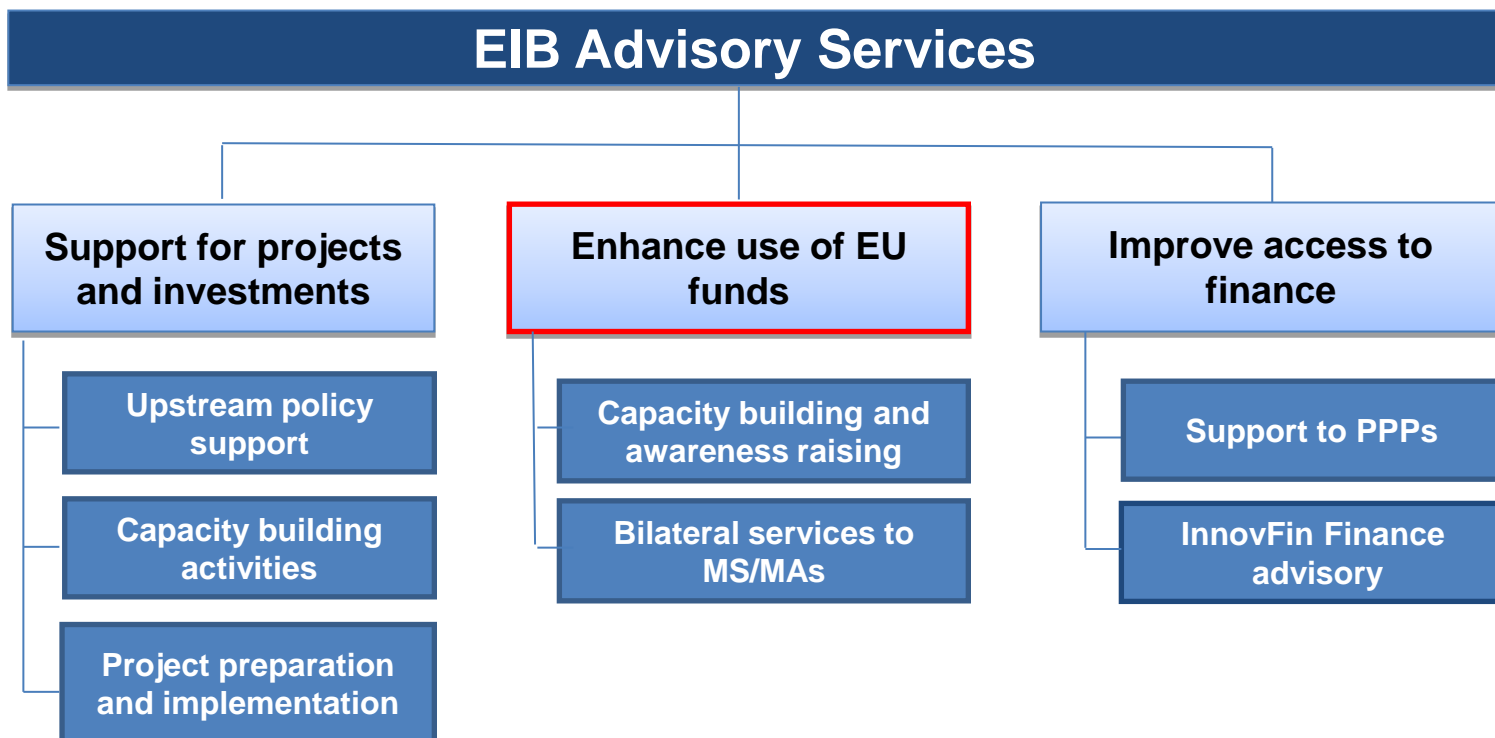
EIB Advisory Services

Support for projects and investments

Upstream policy support

Capacity building activities

Project preparation and implementation

Enhance use of EU funds

Capacity building and awareness raising

Bilateral services to MS/MAs

Improve access to finance

Support to PPPs

InnovFin Finance advisory